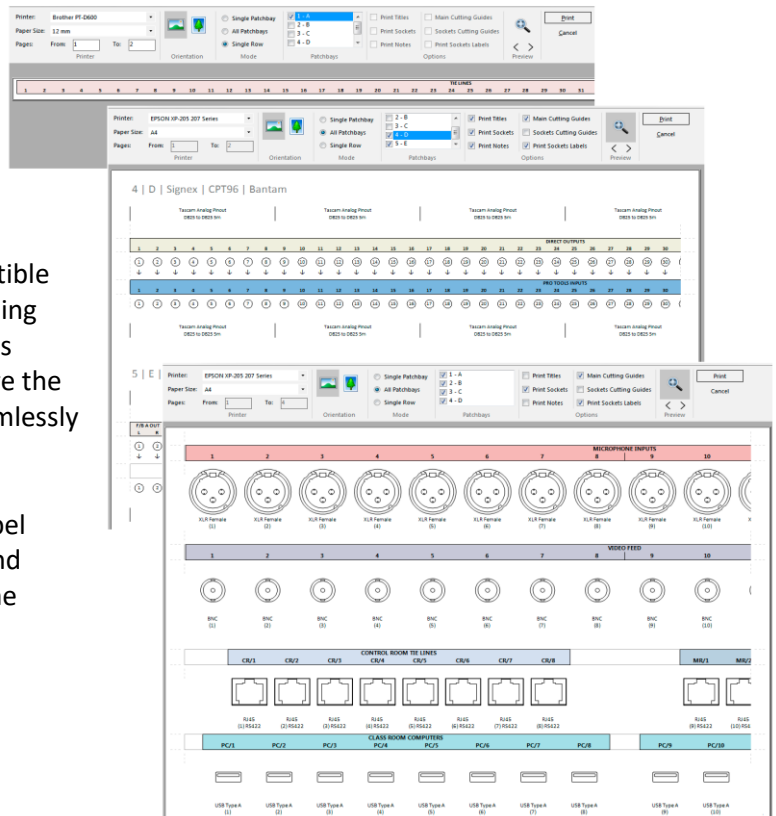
Printer: Brother PT-D600
Paper Size: 12 mm
Pages: From: 1 To: 2
Printer
Orientation
Single Patchbay
All Patchbays
Single Row
Mode
1 - A
2 - B
3 - C
4 - D
Patchbays
Print Titles
Print Sockets
Print Notes
Main Cutting Guides
Sockets Cutting Guides
Print Sockets Labels
Options
Preview
Print
Cancel

TIE LINES
1 2 3 4 5 6 7 8 9 10 11 12 13 14 15 16 17 18 19 20 21 22 23 24 25 26 27 28 29 30 31

Printer: EPSON XP-205 207 Series
Paper Size: A4
Pages: From: 1 To: 2
Printer
Orientation
Single Patchbay
All Patchbays
Single Row
Mode
2 - B
3 - C
4 - D
5 - E
Patchbays
Print Titles
Print Sockets
Print Notes
Main Cutting Guides
Sockets Cutting Guides
Print Sockets Labels
Options
Preview
Print
Cancel

4 | D | Signex | CPT96 | Bantam

Tascam Analog Pinout DB25 to DB25 5m
Tascam Analog Pinout DB25 to DB25 5m
Tascam Analog Pinout DB25 to DB25 5m
Tascam Analog Pinout DB25 to DB25 5m

DIRECT OUTPUTS
1 2 3 4 5 6 7 8 9 10 11 12 13 14 15 16 17 18 19 20 21 22 23 24 25 26 27 28 29 30
PRO TOOLS INPUTS
1 2 3 4 5 6 7 8 9 10 11 12 13 14 15 16 17 18 19 20 21 22 23 24 25 26 27 28 29 30

Tascam Analog Pinout DB25 to DB25 5m
Tascam Analog Pinout DB25 to DB25 5m
Tascam Analog Pinout DB25 to DB25 5m
Tascam Analog Pinout DB25 to DB25 5m

tible
ing
s
e the
mlessly

5 | E |

bel
nd
ne

Printer: EPSON XP-205 207 Series
Paper Size: A4
Pages: From: 1 To: 4
Printer
Orientation
Single Patchbay
All Patchbays
Single Row
Mode
1 - A
2 - B
3 - C
4 - D
Patchbays
Print Titles
Print Sockets
Print Notes
Main Cutting Guides
Sockets Cutting Guides
Print Sockets Labels
Options
Preview
Print
Cancel

MICROPHONE INPUTS
1 2 3 4 5 6 7 8 9 10
XLR Female (1) XLR Female (2) XLR Female (3) XLR Female (4) XLR Female (5) XLR Female (6) XLR Female (7) XLR Female (8) XLR Female (9) XLR Female (10)

VIDEO FEED
1 2 3 4 5 6 7 8 9 10
BNC (1) BNC (2) BNC (3) BNC (4) BNC (5) BNC (6) BNC (7) BNC (8) BNC (9) BNC (10)

CONTROL ROOM TIE LINES
CR/1 CR/2 CR/3 CR/4 CR/5 CR/6 CR/7 CR/8
MR/1 MR/2
RJ45 (1) RS422 RJ45 (2) RS422 RJ45 (3) RS422 RJ45 (4) RS422 RJ45 (5) RS422 RJ45 (6) RS422 RJ45 (7) RS422 RJ45 (8) RS422 RJ45 (9) RS422 RJ45 (10) RS4

CLASS ROOM COMPUTERS
PC/1 PC/2 PC/3 PC/4 PC/5 PC/6 PC/7 PC/8 PC/9 PC/10
USB Type A (1) USB Type A (2) USB Type A (3) USB Type A (4) USB Type A (5) USB Type A (6) USB Type A (7) USB Type A (8) USB Type A (9) USB Type A (10)